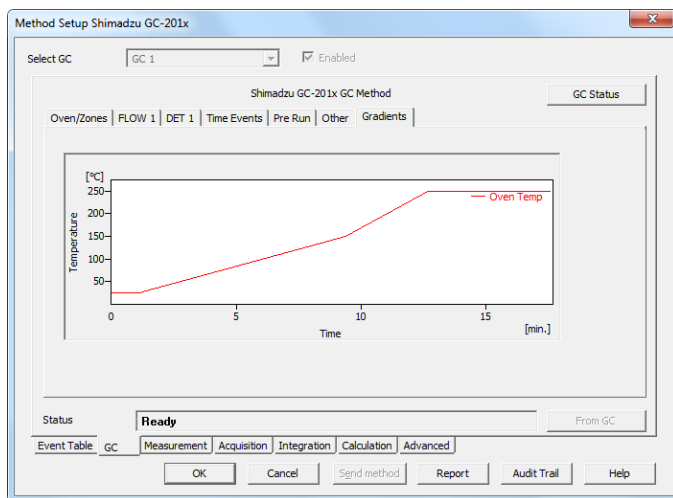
Method Setup Shimadzu GC-201x

Select GC GC 1 Enabled

Shimadzu GC-201x GC Method

GC Status

Oven/Zones FLOW 1 DET 1 Time Events Pre Run Other Gradients

[°C]
250
200
150
100
50

Temperature

Oven Temp

0 5 10 15 [min.]

Time

Status Ready From GC

Event Table GC Measurement Acquisition Integration Calculation Advanced

OK Cancel Send method Report Audit Trail Help